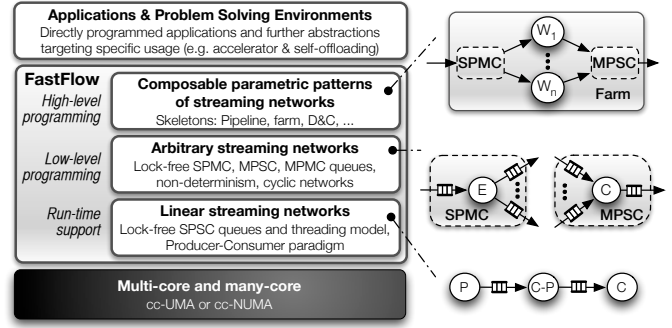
Applications & Problem Solving Environments
Directly programmed applications and further abstractions targeting specific usage (e.g. accelerator & self-offloading)

FastFlow

High-level programming

Composable parametric patterns of streaming networks
Skeletons: Pipeline, farm, D&C, ...

Low-level programming

Arbitrary streaming networks
Lock-free SPMC, MPSC, MPMC queues, non-determinism, cyclic networks

Run-time support

Linear streaming networks
Lock-free SPSC queues and threading model, Producer-Consumer paradigm

Multi-core and many-core
cc-UMA or cc-NUMA

SPMC
$W_1$
$W_n$
MPSC
Farm

E
SPMC
C
MPSC

P
C-P
C